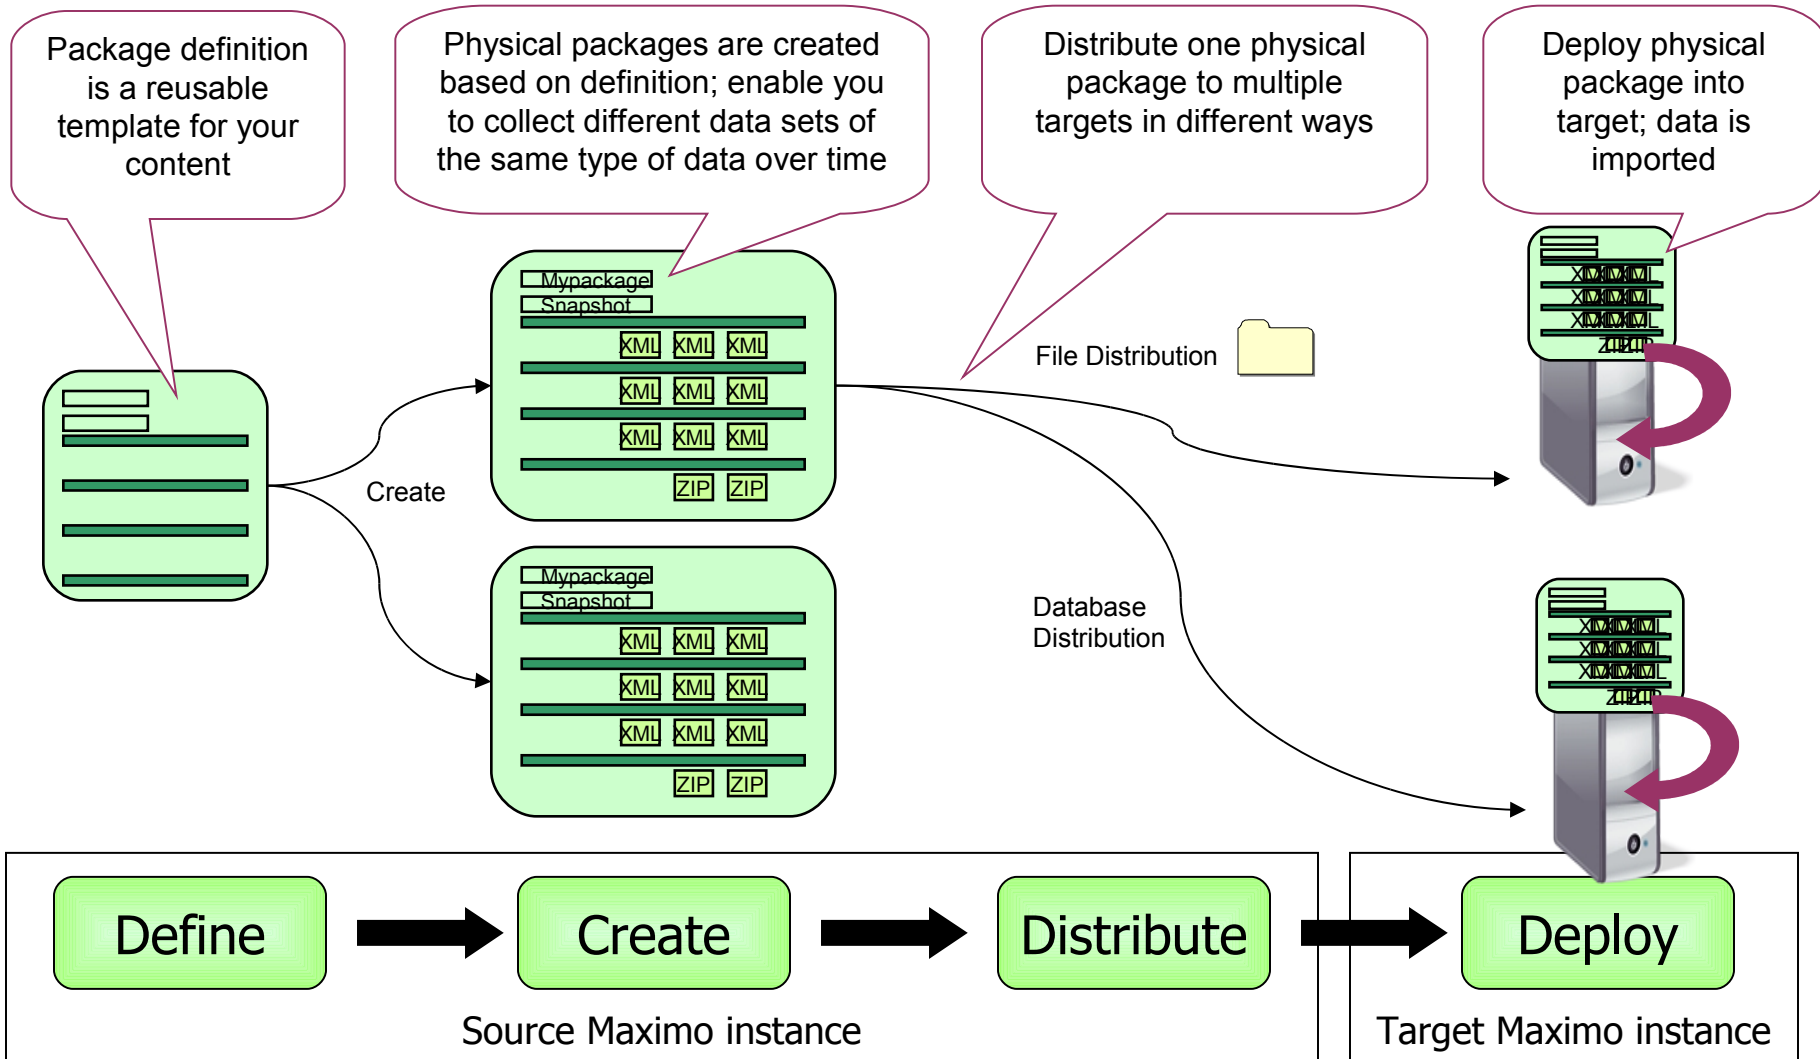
Package definition is a reusable template for your content

Physical packages are created based on definition; enable you to collect different data sets of the same type of data over time

Distribute one physical package to multiple targets in different ways

Deploy physical package into target; data is imported

Mypackage
Snapshot
XML XML XML
XML XML XML
XML XML XML
ZIP ZIP

Create

Mypackage
Snapshot
XML XML XML
XML XML XML
XML XML XML
ZIP ZIP

File Distribution

Database Distribution

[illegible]

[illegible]

Define

Create

Distribute

Deploy

Source Maximo instance

Target Maximo instance